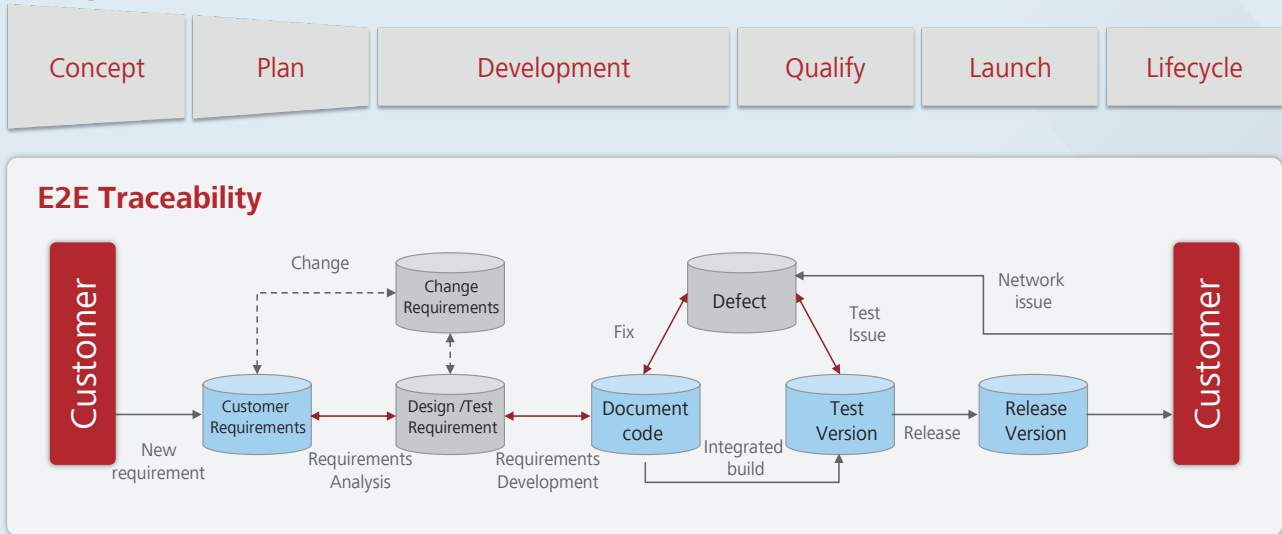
Concept

Plan

Development

Qualify

Launch

Lifecycle

E2E Traceability

Customer

Change

Change Requirements

Defect

Network issue

Customer

Fix

Test Issue

Customer Requirements

Design /Test Requirement

Document code

Test Version

Release

Release Version

New requirement

Requirements Analysis

Requirements Development

Integrated build